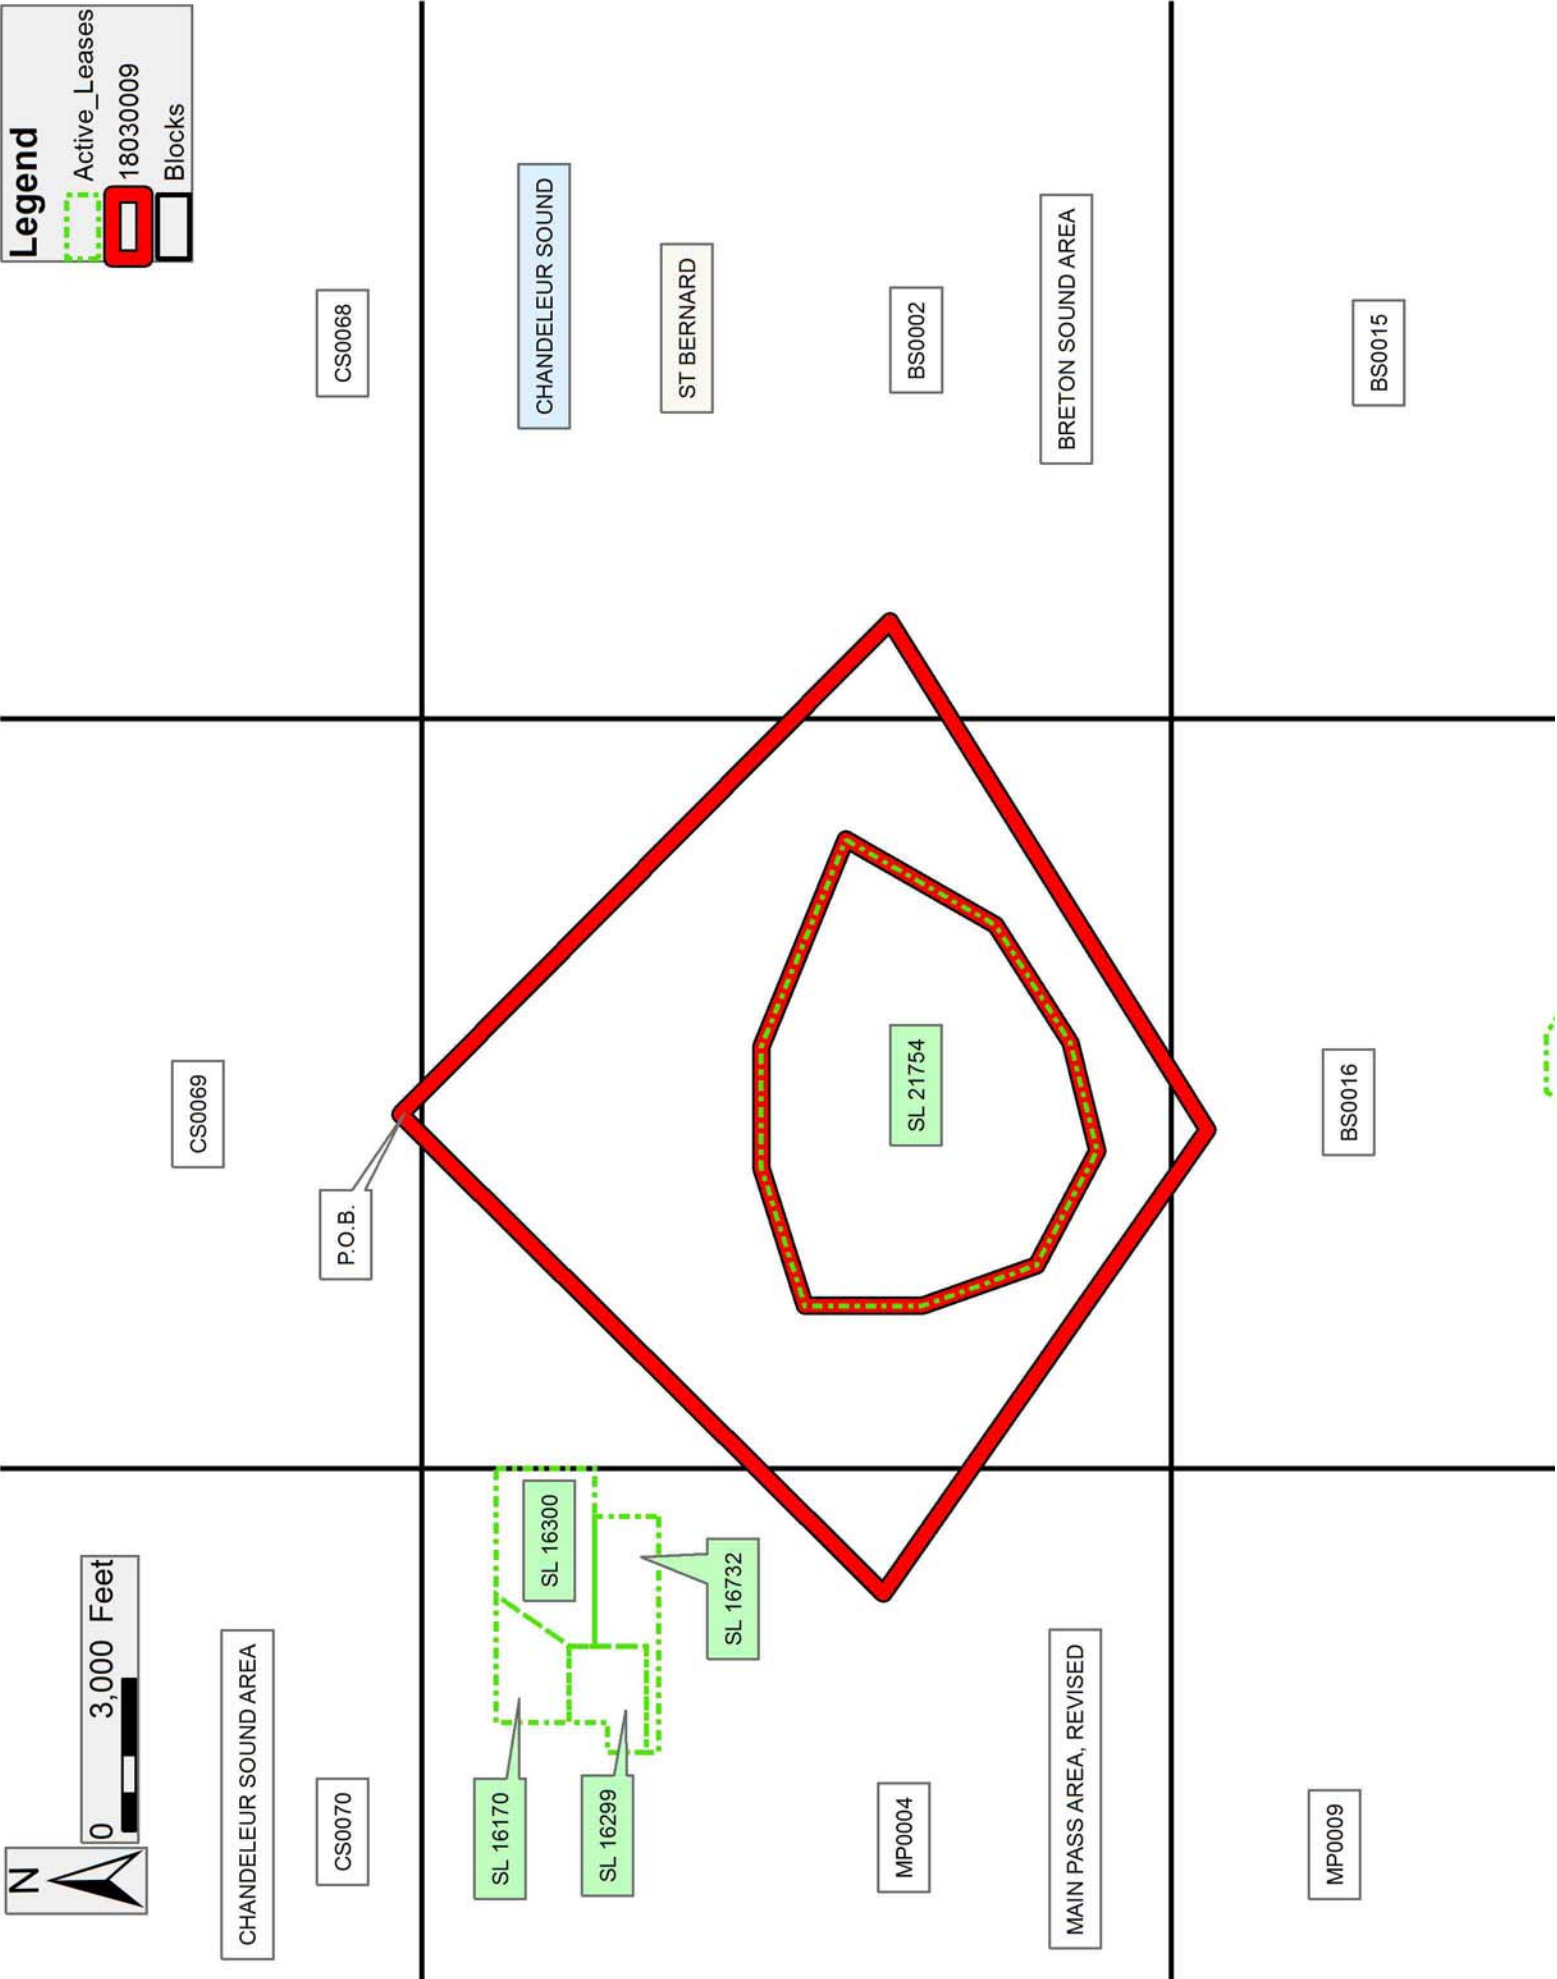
Legend
Active_Leases
18030009
Blocks

CS0068
CHANDELEUR SOUND
ST BERNARD
BS0002
BRETON SOUND AREA
BS0015

CS0069
P.O.B.
SL 21754
BS0016

3,000 Feet
0
N
CHANDELEUR SOUND AREA
CS0070
SL 16300
SL 16732
SL 16170
SL 16299
MP0004
MAIN PASS AREA, REVISED
MP0009